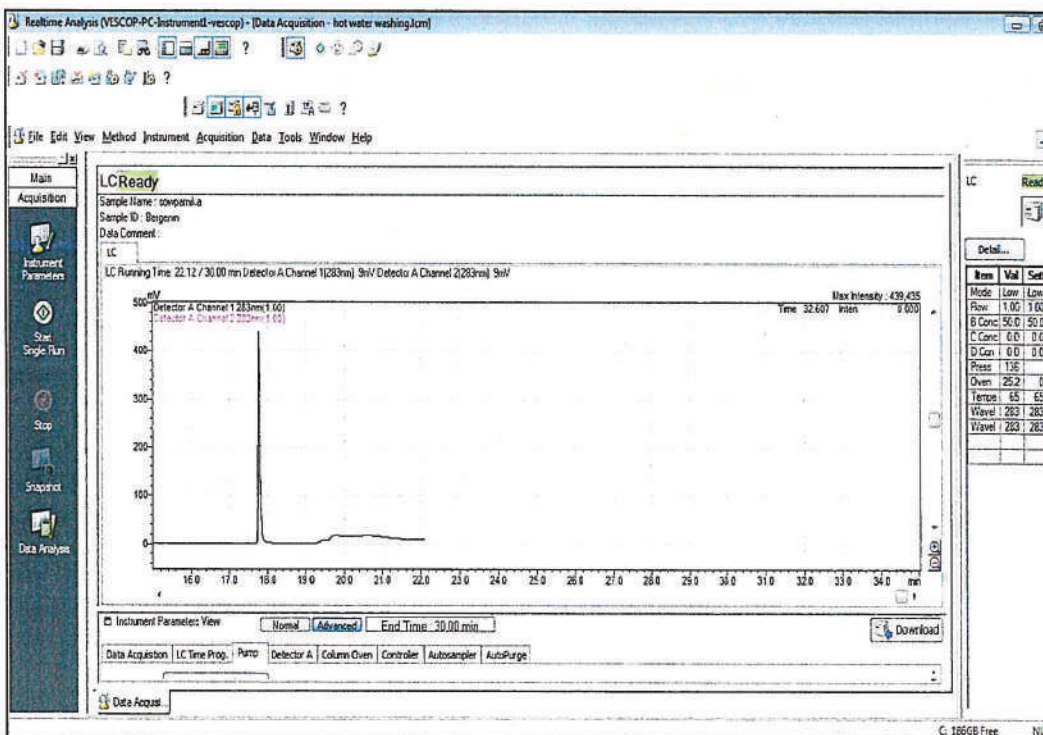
Realtime Analysis (VESCOP-PC-Instrument1-vescop) - [Data Acquisition - hot water washing.lcm]

?

?

?

File Edit View Method Instrument Acquisition Data Tools Window Help

Main

Acquisition

Instrument Parameters

Start Single Run

Stop

Snapshot

Data Analysis

LCReady

Sample Name : sowpamika
Sample ID : Bergenin
Data Comment :

LC

LC Running Time: 22.12 / 30.00 min Detector A Channel 1(283nm) 9mV Detector A Channel 2(283nm) 9mV

mV
500
Detector A Channel 1 283nm(1.00)
Detector A Channel 2 283nm(1.00)

Max Intensity : 439,435
Time 32.607 Inten 0.000

400
300
200
100
0

16.0 17.0 18.0 19.0 20.0 21.0 22.0 23.0 24.0 25.0 26.0 27.0 28.0 29.0 30.0 31.0 32.0 33.0 34.0 min

Instrument Parameters View

Normal Advanced End Time : 30.00 min

Download

Data Acquisition LC Time Prog. Pump Detector A Column Oven Controller Autosampler AutoPurge

Data Acqui...

LC Read

Detail...

| Item | Val | Set |
|---|---|---|
| Mode | Low | Low |
| Flow | 1.00 | 1.00 |
| B Conc | 50.0 | 50.0 |
| C Conc | 0.0 | 0.0 |
| D Con | 0.0 | 0.0 |
| Press | 136 | |
| Oven | 25.2 | 0 |
| Tempe | 65 | 65 |
| Wavel | 283 | 283 |
| Wavel | 283 | 283 |

C: 186GB Free N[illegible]